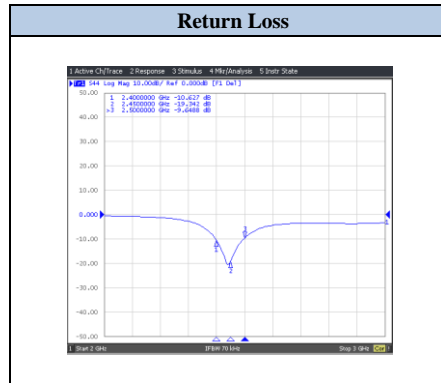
Return Loss

1 Active Ch/Trace 2 Response 3 Stimulus 4 Mkr/Analysis 5 Instr State

Tr1 S44 Log Mag 10.00dB/ Ref 0.000dB [F1 Del]

50.00
40.00
30.00
20.00
10.00
0.000
-10.00
-20.00
-30.00
-40.00
-50.00

1 2.4000000 GHz -10.627 dB
2 2.4500000 GHz -19.342 dB
>3 2.5000000 GHz -9.6488 dB

1
2
3

1 Start 2 GHz IFBW 70 kHz Stop 3 GHz